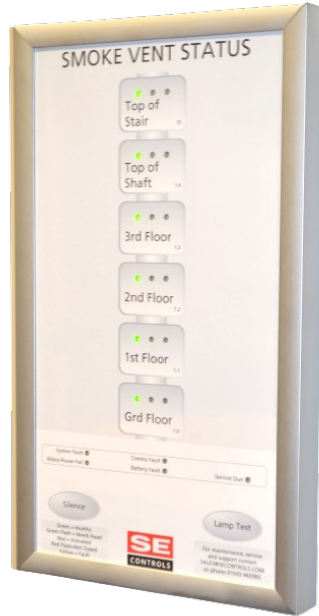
SMOKE VENT STATUS

Top of Stair

Top of Shaft

3rd Floor

2nd Floor

1st Floor

Grd Floor

System Fault
Mains Power Fail
Comms Fault
Battery Fault
Service Due

Silence

Green = Healthy
Green Flash = Needs Reset
Red = Activated
Red Flash/Out Closed
Yellow = Fault

SE CONTROLS

Lamp Test

For maintenance, service and support contact SALES@SECONTROLS.COM or phone 01543 443060